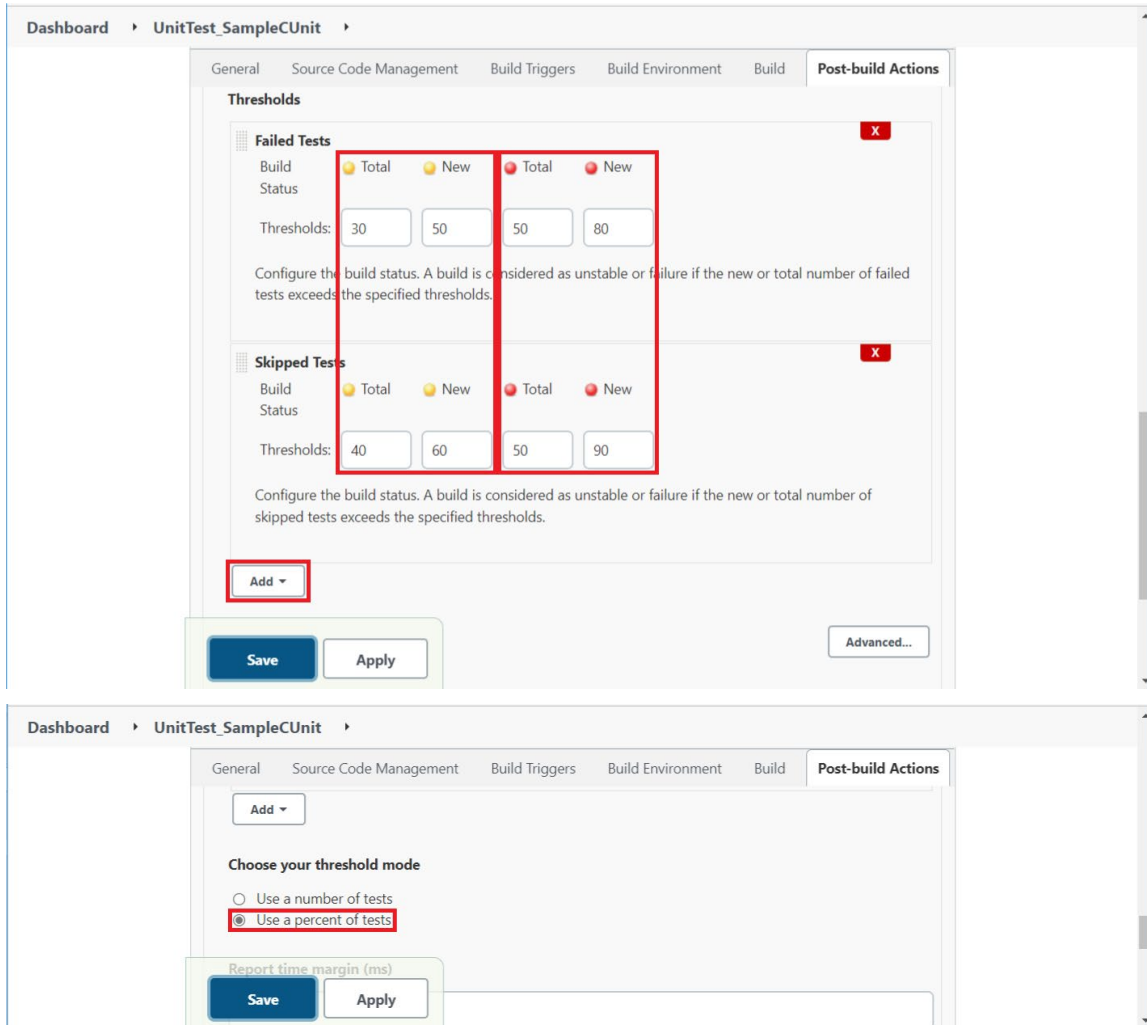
Dashboard ▸ UnitTest_SampleCUnit ▸

General Source Code Management Build Triggers Build Environment Build Post-build Actions

Thresholds

Failed Tests

X

| Build Status | Total | New | Total | New |
|---|---|---|---|---|
| Thresholds: | 30 | 50 | 50 | 80 |

Configure the build status. A build is considered as unstable or failure if the new or total number of failed tests exceeds the specified thresholds.

Skipped Tests

X

| Build Status | Total | New | Total | New |
|---|---|---|---|---|
| Thresholds: | 40 | 60 | 50 | 90 |

Configure the build status. A build is considered as unstable or failure if the new or total number of skipped tests exceeds the specified thresholds.

Add ▾

Save Apply

Advanced...

Dashboard ▸ UnitTest_SampleCUnit ▸

General Source Code Management Build Triggers Build Environment Build Post-build Actions

Add ▾

Choose your threshold mode

Use a number of tests
Use a percent of tests

Report time margin (ms)

Save Apply